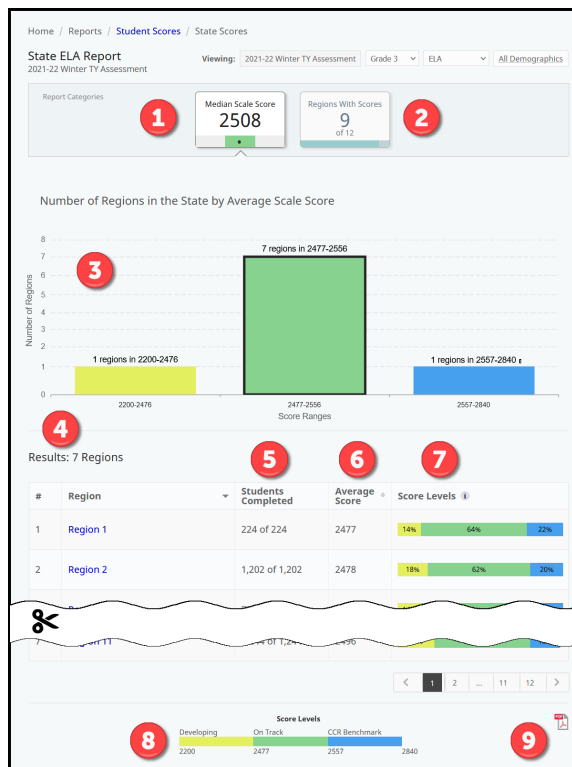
Home / Reports / Student Scores / State Scores

State ELA Report
2021-22 Winter TY Assessment

Viewing: 2021-22 Winter TY Assessment | Grade 3 | ELA | All Demographics

Report Categories

1

Median Scale Score
2508

Regions With Scores
9
of 12

2

Number of Regions in the State by Average Scale Score

3

| Score Ranges | Number of Regions |
|---|---|
| 2200-2476 | 1 regions in 2200-2476 |
| 2477-2556 | 7 regions in 2477-2556 |
| 2557-2840 | 1 regions in 2557-2840 |

Number of Regions: 0, 1, 2, 3, 4, 5, 6, 7, 8

Score Ranges

4

Results: 7 Regions

5 6 7

| # | Region | Students Completed | Average Score | Score Levels |
|---|---|---|---|---|
| 1 | Region 1 | 224 of 224 | 2477 | 14% 64% 22% |
| 2 | Region 2 | 1,202 of 1,202 | 2478 | 18% 62% 20% |
| 7 | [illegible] | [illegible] | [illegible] | |

1 2 ... 11 12

Score Levels
Developing On Track CCR Benchmark
2200 2477 2557 2840

8

9